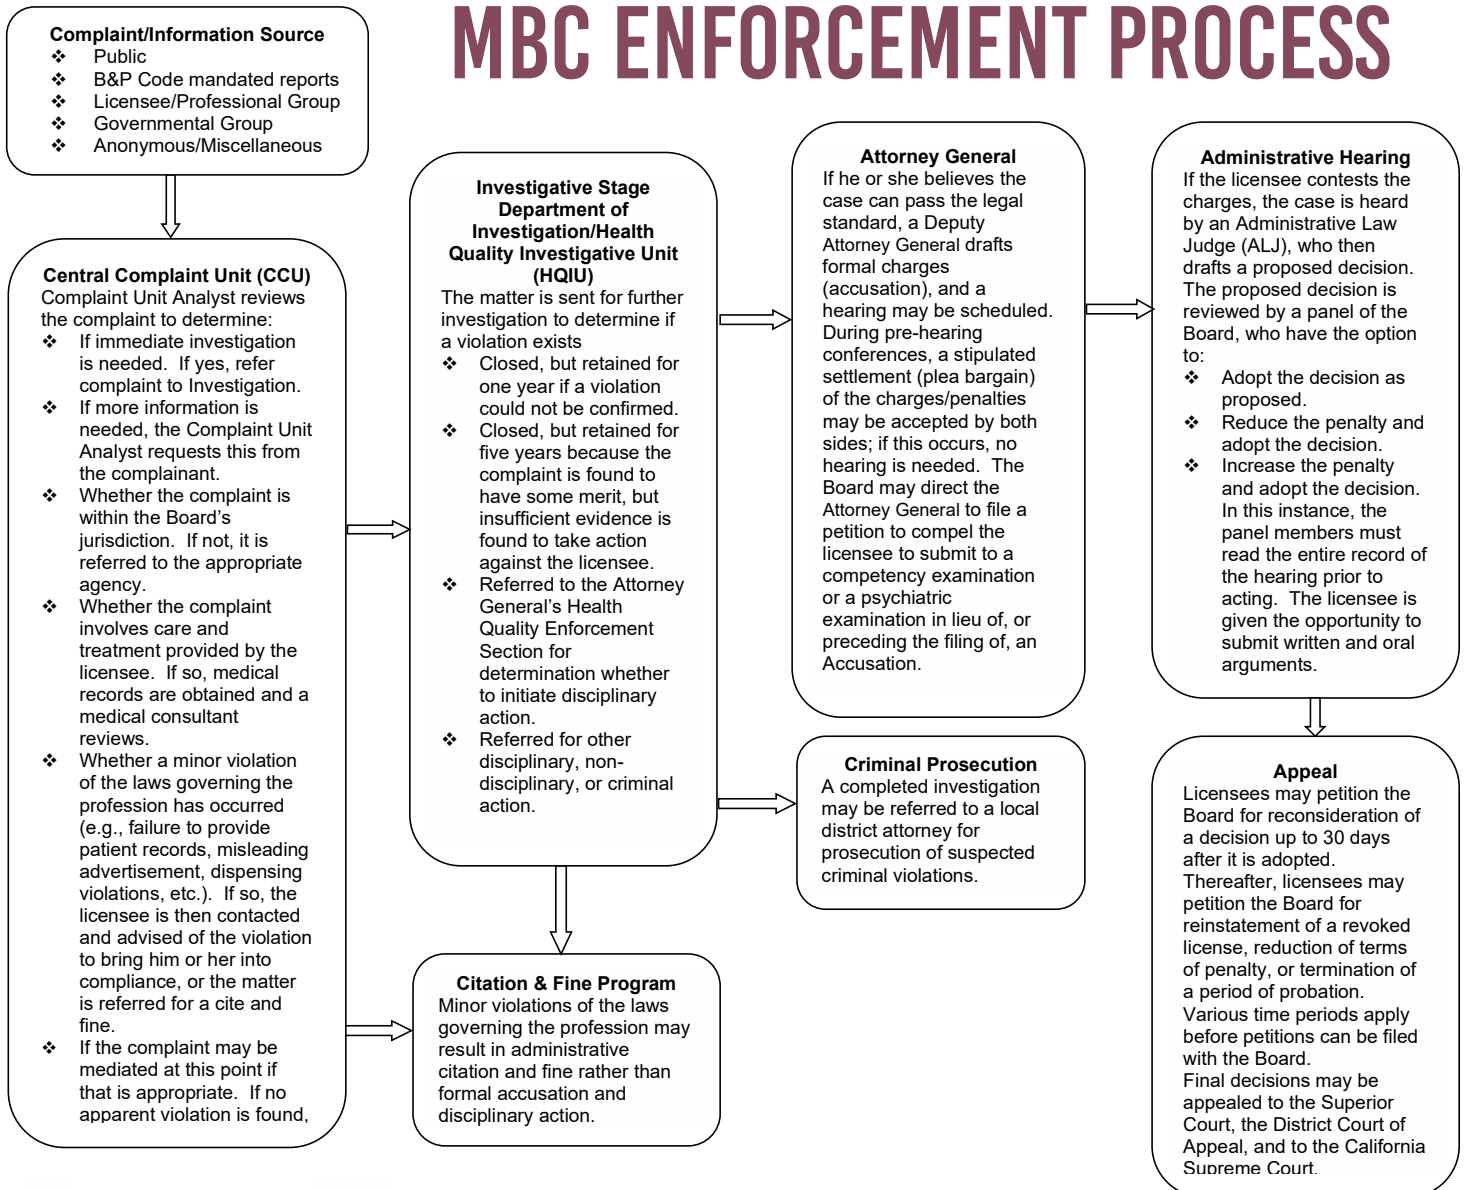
MBC ENFORCEMENT PROCESS

Complaint/Information Source
❖ Public
❖ B&P Code mandated reports
❖ Licensee/Professional Group
❖ Governmental Group
❖ Anonymous/Miscellaneous

Central Complaint Unit (CCU)
Complaint Unit Analyst reviews the complaint to determine:
❖ If immediate investigation is needed. If yes, refer complaint to Investigation.
❖ If more information is needed, the Complaint Unit Analyst requests this from the complainant.
❖ Whether the complaint is within the Board's jurisdiction. If not, it is referred to the appropriate agency.
❖ Whether the complaint involves care and treatment provided by the licensee. If so, medical records are obtained and a medical consultant reviews.
❖ Whether a minor violation of the laws governing the profession has occurred (e.g., failure to provide patient records, misleading advertisement, dispensing violations, etc.). If so, the licensee is then contacted and advised of the violation to bring him or her into compliance, or the matter is referred for a cite and fine.
❖ If the complaint may be mediated at this point if that is appropriate. If no apparent violation is found,

Investigative Stage Department of Investigation/Health Quality Investigative Unit (HQIU)
The matter is sent for further investigation to determine if a violation exists
❖ Closed, but retained for one year if a violation could not be confirmed.
❖ Closed, but retained for five years because the complaint is found to have some merit, but insufficient evidence is found to take action against the licensee.
❖ Referred to the Attorney General's Health Quality Enforcement Section for determination whether to initiate disciplinary action.
❖ Referred for other disciplinary, non-disciplinary, or criminal action.

Citation & Fine Program
Minor violations of the laws governing the profession may result in administrative citation and fine rather than formal accusation and disciplinary action.

Attorney General
If he or she believes the case can pass the legal standard, a Deputy Attorney General drafts formal charges (accusation), and a hearing may be scheduled. During pre-hearing conferences, a stipulated settlement (plea bargain) of the charges/penalties may be accepted by both sides; if this occurs, no hearing is needed. The Board may direct the Attorney General to file a petition to compel the licensee to submit to a competency examination or a psychiatric examination in lieu of, or preceding the filing of, an Accusation.

Criminal Prosecution
A completed investigation may be referred to a local district attorney for prosecution of suspected criminal violations.

Administrative Hearing
If the licensee contests the charges, the case is heard by an Administrative Law Judge (ALJ), who then drafts a proposed decision. The proposed decision is reviewed by a panel of the Board, who have the option to:
❖ Adopt the decision as proposed.
❖ Reduce the penalty and adopt the decision.
❖ Increase the penalty and adopt the decision. In this instance, the panel members must read the entire record of the hearing prior to acting. The licensee is given the opportunity to submit written and oral arguments.

Appeal
Licensees may petition the Board for reconsideration of a decision up to 30 days after it is adopted. Thereafter, licensees may petition the Board for reinstatement of a revoked license, reduction of terms of penalty, or termination of a period of probation. Various time periods apply before petitions can be filed with the Board.
Final decisions may be appealed to the Superior Court, the District Court of Appeal, and to the California Supreme Court.